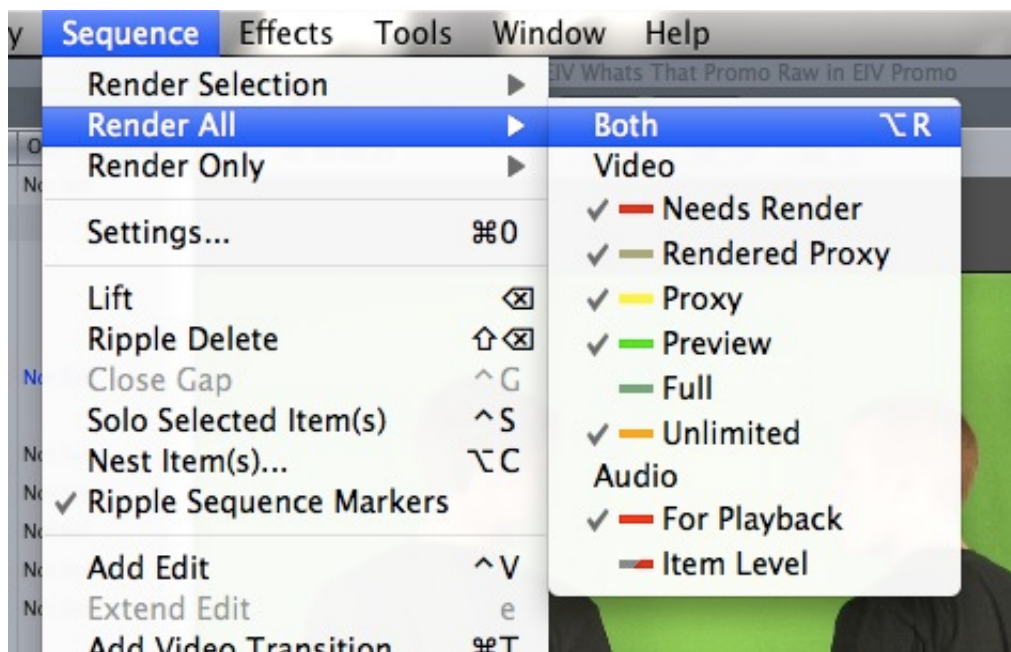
y Sequence Effects Tools Window Help

EIV Whats That Promo Raw in EIV Promo

O

N

Render Selection ▶
Render All ▶
Render Only ▶

Settings... ⌘0

Lift ⌫
Ripple Delete ⇧⌫
Close Gap ^G
Solo Selected Item(s) ^S
Nest Item(s)... ⌥C
✓ Ripple Sequence Markers

Add Edit ^V
Extend Edit e
Add Video Transition ⌘T

Both ⌥R
Video
✓ Needs Render
✓ Rendered Proxy
✓ Proxy
✓ Preview
Full
✓ Unlimited
Audio
✓ For Playback
Item Level